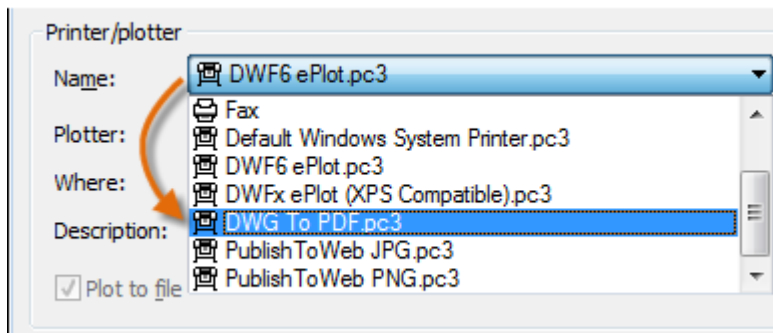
Printer/plotter

Name: DWF6 ePlot.pc3

Plotter:

Where:

Description:

Plot to file

Fax
Default Windows System Printer.pc3
DWF6 ePlot.pc3
DWFx ePlot (XPS Compatible).pc3
DWG To PDF.pc3
PublishToWeb JPG.pc3
PublishToWeb PNG.pc3